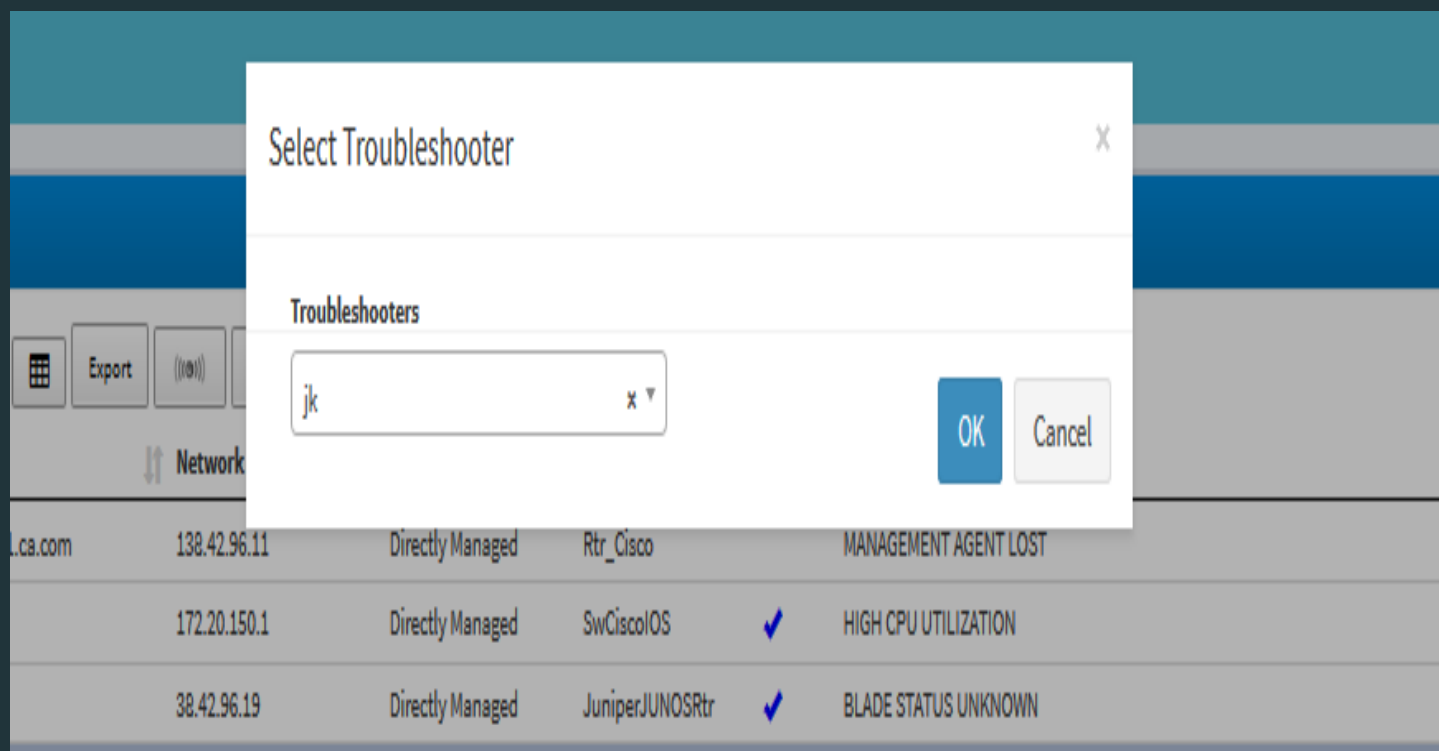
Select Troubleshooter

×

Troubleshooters

jk

OK

Cancel

Export

Network

| | | | | |
|---|---|---|---|---|
| .ca.com | 138.42.96.11 | Directly Managed | Rtr_Cisco | MANAGEMENT AGENT LOST |
| | 172.20.150.1 | Directly Managed | SwCiscoIOS | HIGH CPU UTILIZATION |
| | 38.42.96.19 | Directly Managed | JuniperJUNOSRtr | BLADE STATUS UNKNOWN |